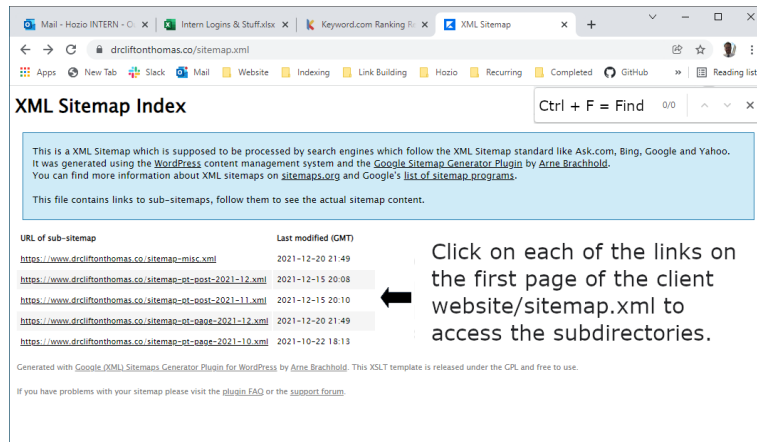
Mail - Hozio INTERN - O
Intern Logins & Stuff.xlsx
Keyword.com Ranking R
XML Sitemap

drcliftonthomas.co/sitemap.xml

Apps New Tab Slack Mail Website Indexing Link Building Hozio Recurring Completed GitHub » Reading list

XML Sitemap Index

Ctrl + F = Find 0/0

This is a XML Sitemap which is supposed to be processed by search engines which follow the XML Sitemap standard like Ask.com, Bing, Google and Yahoo.
It was generated using the WordPress content management system and the Google Sitemap Generator Plugin by Arne Brachhold.
You can find more information about XML sitemaps on sitemaps.org and Google's list of sitemap programs.

This file contains links to sub-sitemaps, follow them to see the actual sitemap content.

| URL of sub-sitemap | Last modified (GMT) |
|---|---|
| https://www.drcliftonthomas.co/sitemap-misc.xml | 2021-12-20 21:49 |
| https://www.drcliftonthomas.co/sitemap-pt-post-2021-12.xml | 2021-12-15 20:08 |
| https://www.drcliftonthomas.co/sitemap-pt-post-2021-11.xml | 2021-12-15 20:10 |
| https://www.drcliftonthomas.co/sitemap-pt-page-2021-12.xml | 2021-12-20 21:49 |
| https://www.drcliftonthomas.co/sitemap-pt-page-2021-10.xml | 2021-10-22 18:13 |

Click on each of the links on the first page of the client website/sitemap.xml to access the subdirectories.

Generated with Google (XML) Sitemaps Generator Plugin for WordPress by Arne Brachhold. This XSLT template is released under the GPL and free to use.

If you have problems with your sitemap please visit the plugin FAQ or the support forum.